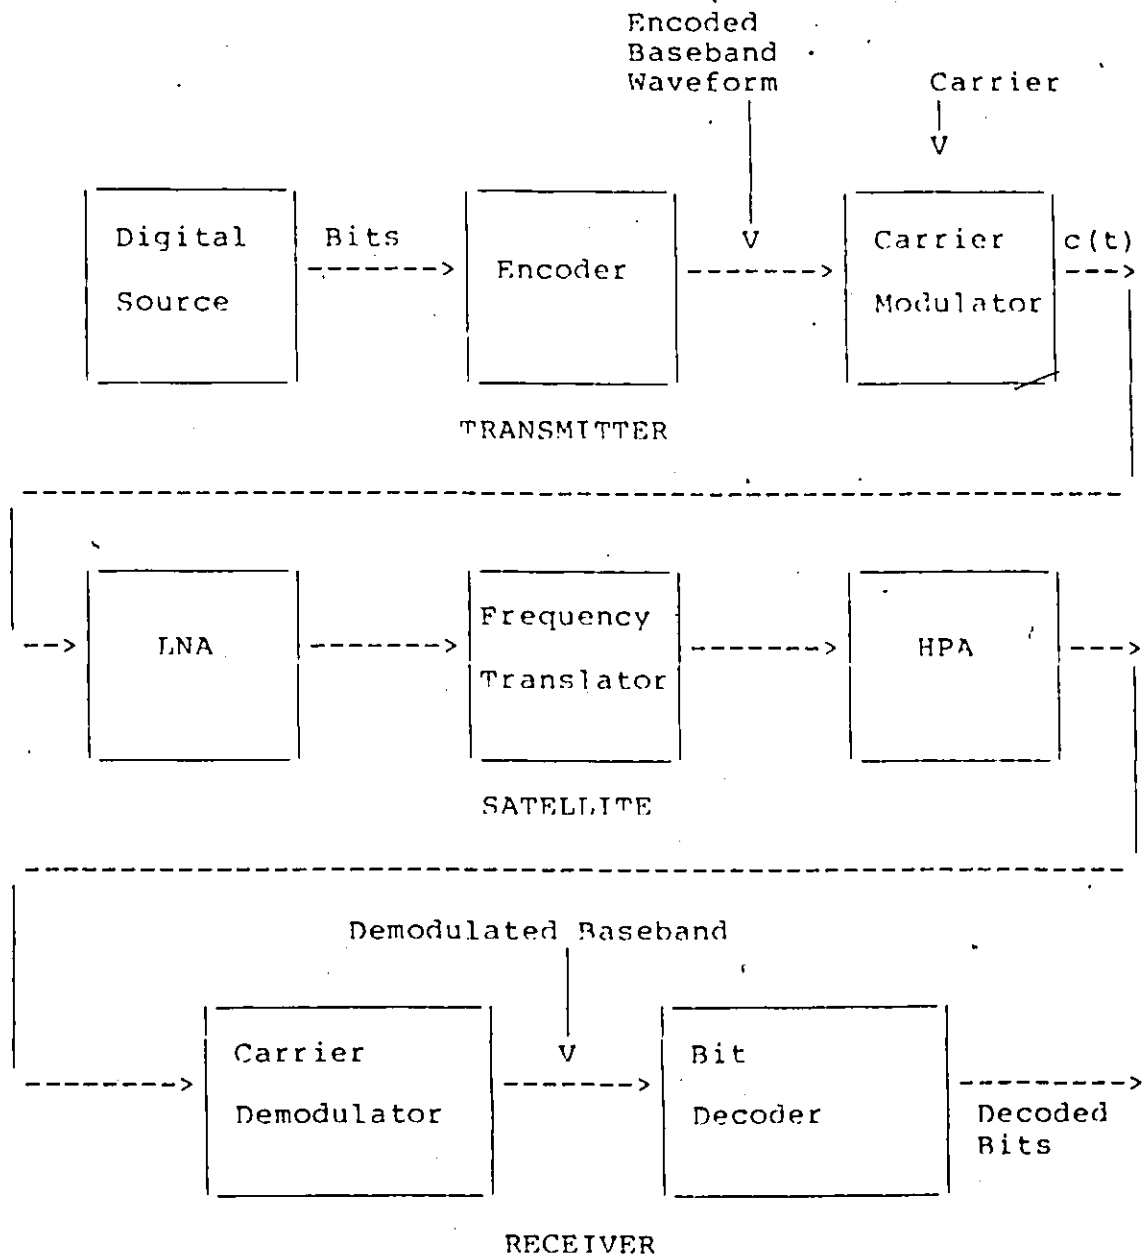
Encoded Baseband Waveform

Carrier

V

Digital Source

Bits

Encoder

V

Carrier Modulator

c(t)

TRANSMITTER

LNA

Frequency Translator

HPA

SATELLITE

Demodulated Baseband

Carrier Demodulator

V

Bit Decoder

Decoded Bits

RECEIVER